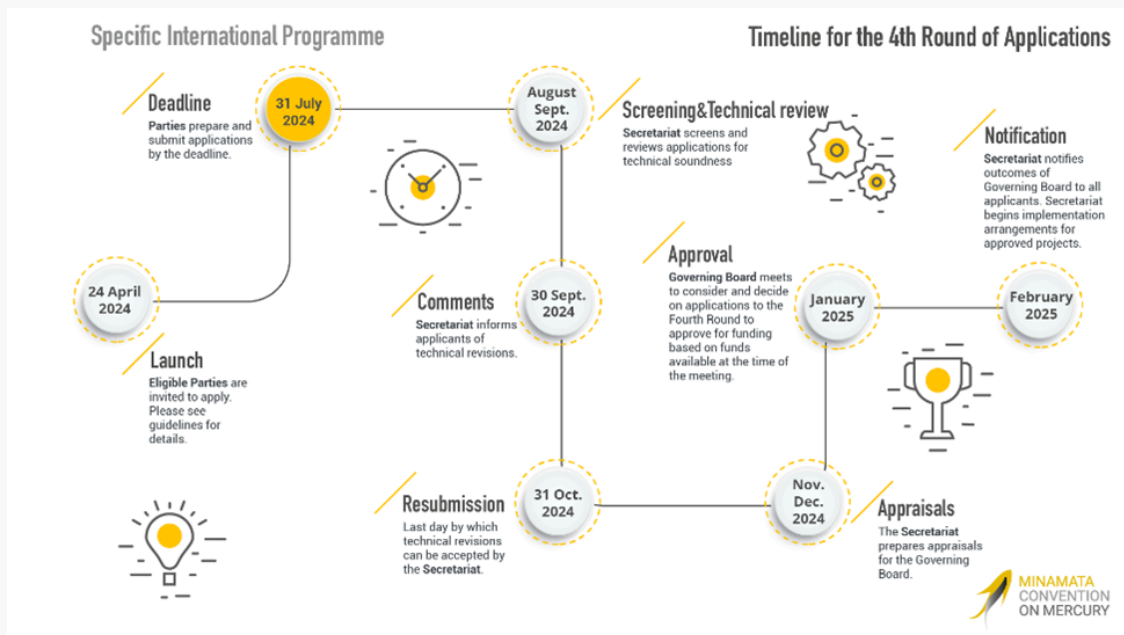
Specific International Programme

Timeline for the 4th Round of Applications

Deadline
Parties prepare and submit applications by the deadline.

31 July 2024

August Sept. 2024

Screening&Technical review
Secretariat screens and reviews applications for technical soundness

Notification
Secretariat notifies outcomes of Governing Board to all applicants. Secretariat begins implementation arrangements for approved projects.

24 April 2024

Launch
Eligible Parties are invited to apply. Please see guidelines for details.

Comments
Secretariat informs applicants of technical revisions.

30 Sept. 2024

Approval
Governing Board meets to consider and decide on applications to the Fourth Round to approve for funding based on funds available at the time of the meeting.

January 2025

February 2025

Resubmission
Last day by which technical revisions can be accepted by the Secretariat.

31 Oct. 2024

Nov. Dec. 2024

Appraisals
The Secretariat prepares appraisals for the Governing Board.

MINAMATA CONVENTION ON MERCURY